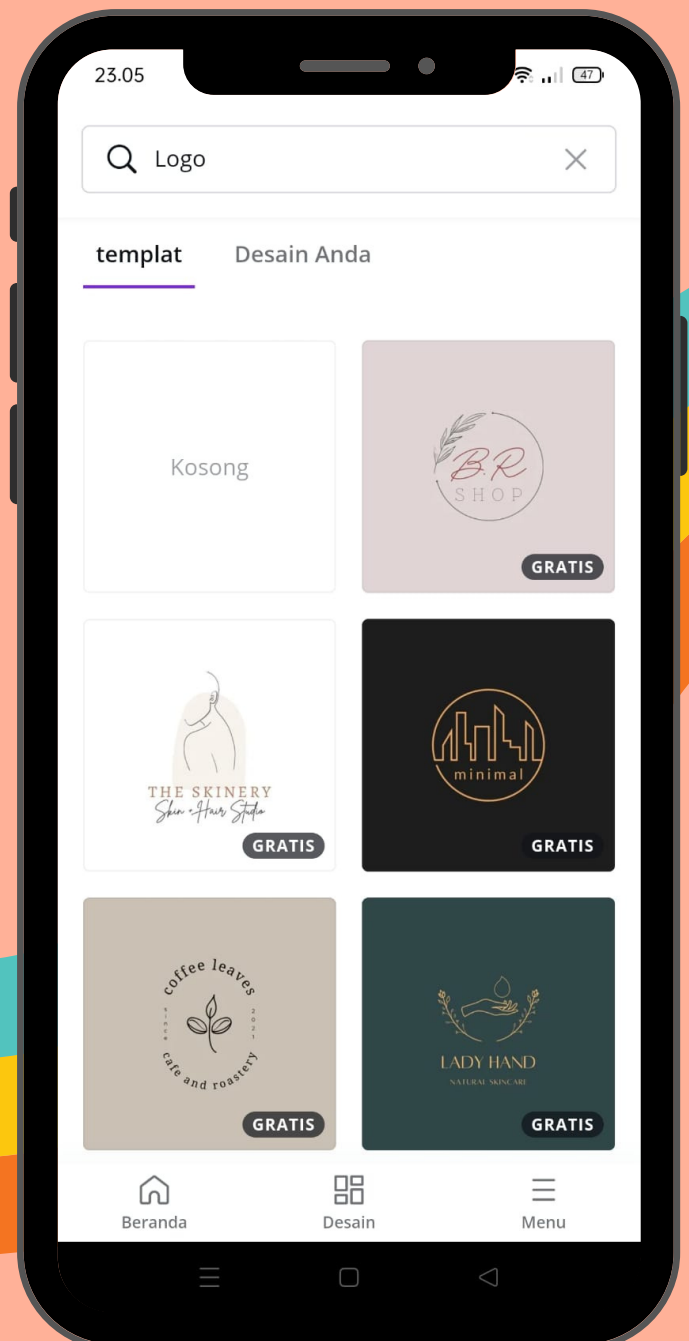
23.05

47

Logo

templat

Desain Anda

Kosong

B.R
SHOP

GRATIS

THE SKINERY
Skin + Hair Studio

GRATIS

minimal

GRATIS

coffee leaves
since 2021
cafe and roastery

GRATIS

LADY HAND
NATURAL SKINCARE

GRATIS

Beranda

Desain

Menu